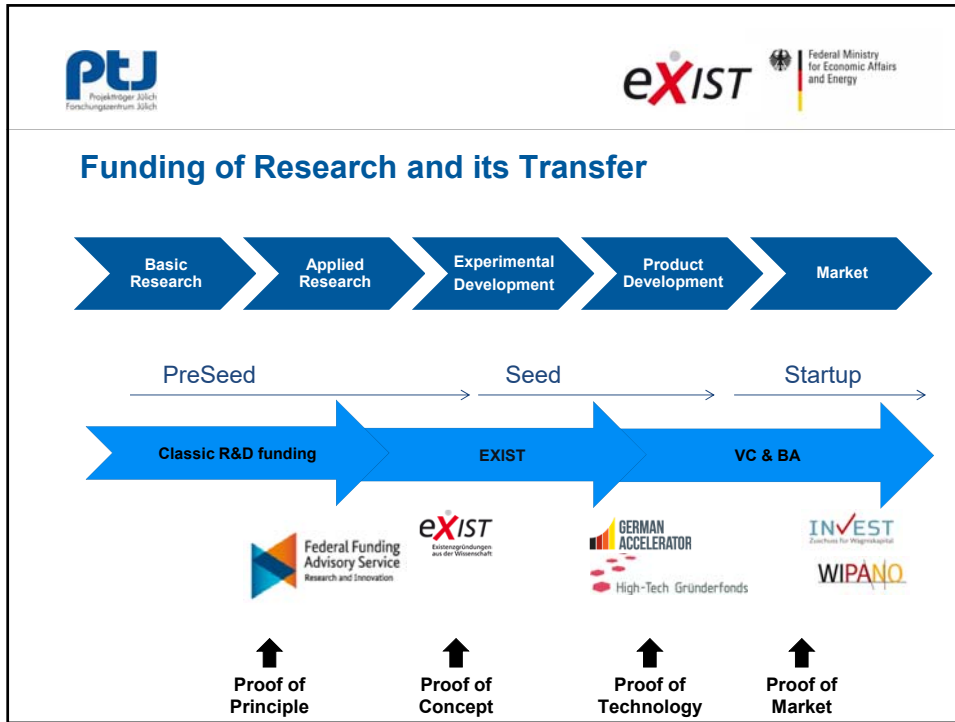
ptJ
Projektträger Jülich
Forschungszentrum Jülich

eXIST

Federal Ministry for Economic Affairs and Energy

Funding of Research and its Transfer

Basic Research

Applied Research

Experimental Development

Product Development

Market

PreSeed

Seed

Startup

Classic R&D funding

EXIST

VC & BA

Federal Funding Advisory Service
Research and Innovation

eXIST
Existenzgründungen aus der Wissenschaft

GERMAN ACCELERATOR

High-Tech Gründerfonds

INVEST
Zuschuss für Wagniskapital

WIPANO

Proof of Principle

Proof of Concept

Proof of Technology

Proof of Market